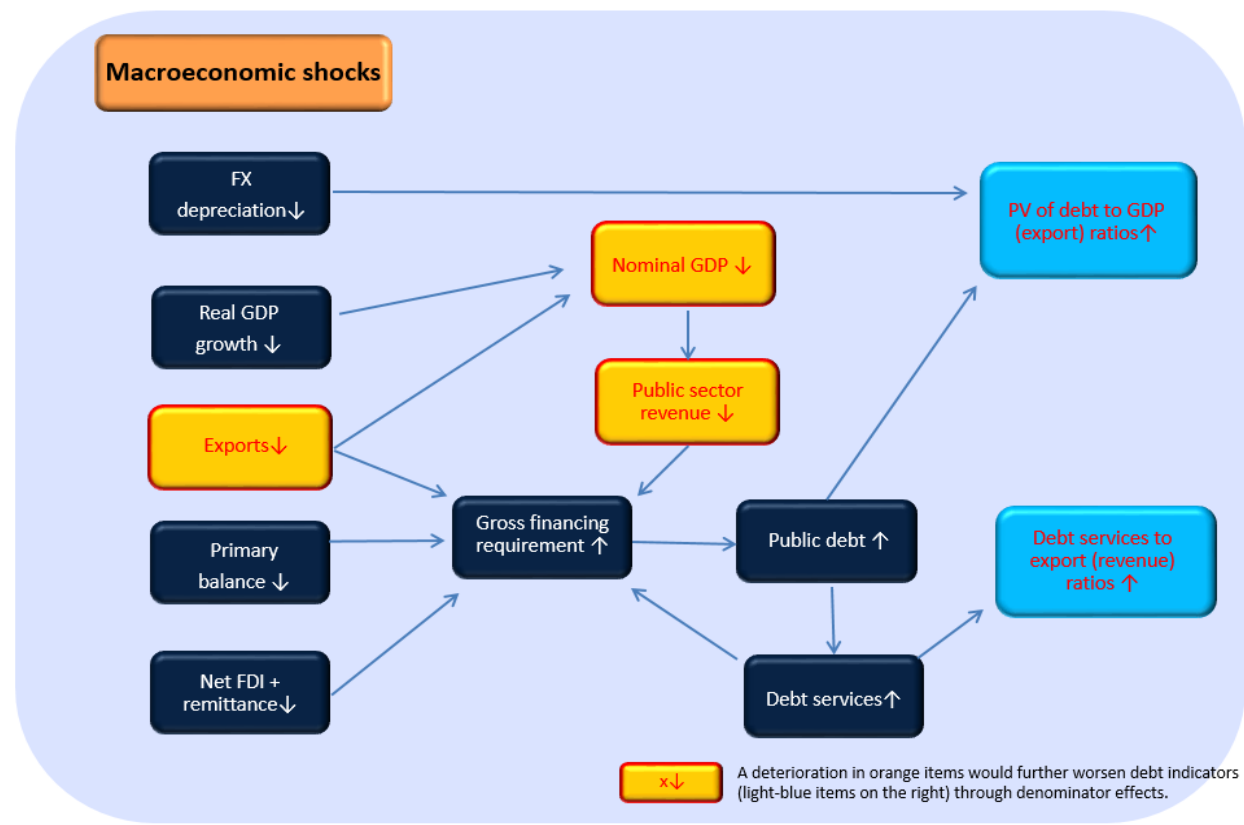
Macroeconomic shocks

FX depreciation↓

Real GDP growth ↓

Exports↓

Primary balance ↓

Net FDI + remittance↓

Nominal GDP ↓

Public sector revenue ↓

Gross financing requirement ↑

Public debt ↑

Debt services↑

PV of debt to GDP (export) ratios↑

Debt services to export (revenue) ratios ↑

x↓ A deterioration in orange items would further worsen debt indicators (light-blue items on the right) through denominator effects.